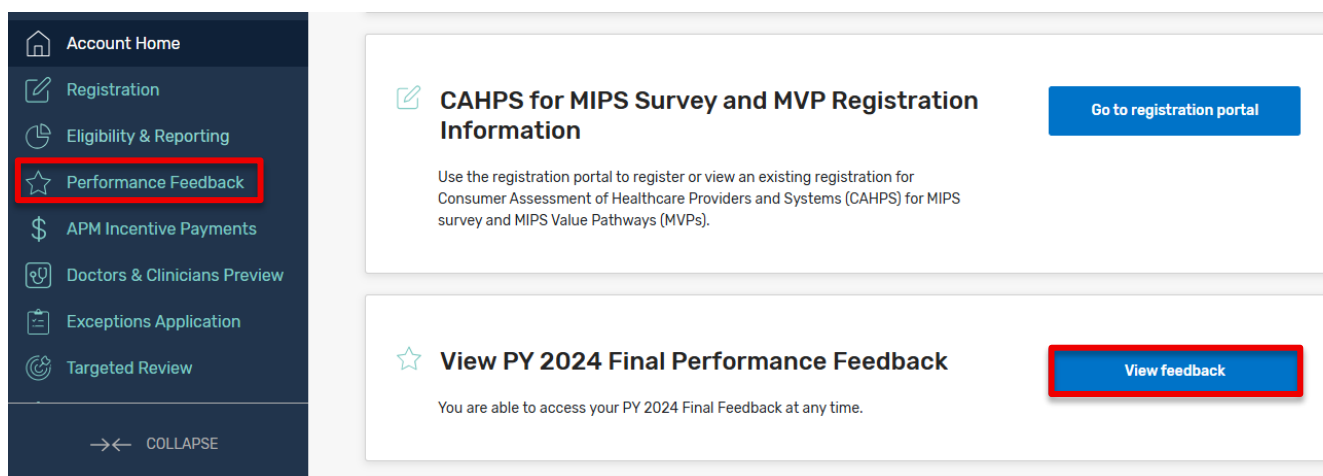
Account Home
Registration
Eligibility & Reporting
Performance Feedback
APM Incentive Payments
Doctors & Clinicians Preview
Exceptions Application
Targeted Review
COLLAPSE

CAHPS for MIPS Survey and MVP Registration Information

Go to registration portal

Use the registration portal to register or view an existing registration for Consumer Assessment of Healthcare Providers and Systems (CAHPS) for MIPS survey and MIPS Value Pathways (MVPs).

View PY 2024 Final Performance Feedback

View feedback

You are able to access your PY 2024 Final Feedback at any time.